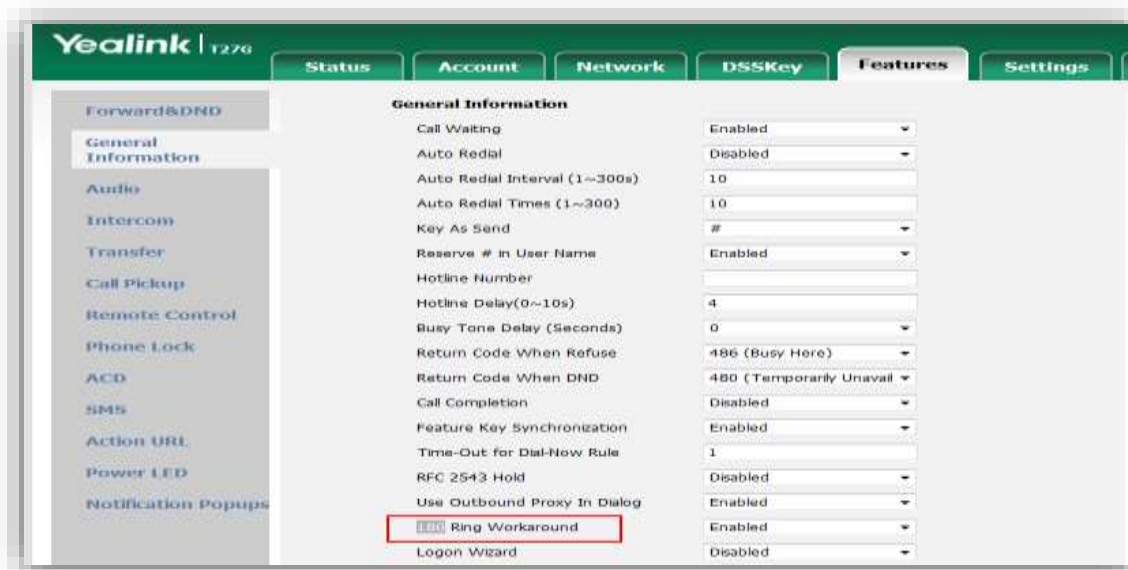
Yealink | T27G

Status
Account
Network
DSSKey
Features
Settings

Forward&DND
General Information
Audio
Intercom
Transfer
Call Pickup
Remote Control
Phone Lock
ACD
SMS
Action URL
Power LED
Notification Popups

General Information

| | |
|---|---|
| Call Waiting | Enabled |
| Auto Redial | Disabled |
| Auto Redial Interval (1~300s) | 10 |
| Auto Redial Times (1~300) | 10 |
| Key As Send | # |
| Reserve # in User Name | Enabled |
| Hotline Number | |
| Hotline Delay(0~10s) | 4 |
| Busy Tone Delay (Seconds) | 0 |
| Return Code When Refuse | 486 (Busy Here) |
| Return Code When DND | 480 (Temporarily Unavail |
| Call Completion | Disabled |
| Feature Key Synchronization | Enabled |
| Time-Out for Dial-Now Rule | 1 |
| RFC 2543 Hold | Disabled |
| Use Outbound Proxy In Dialog | Enabled |
| 180 Ring Workaround | Enabled |
| Logon Wizard | Disabled |